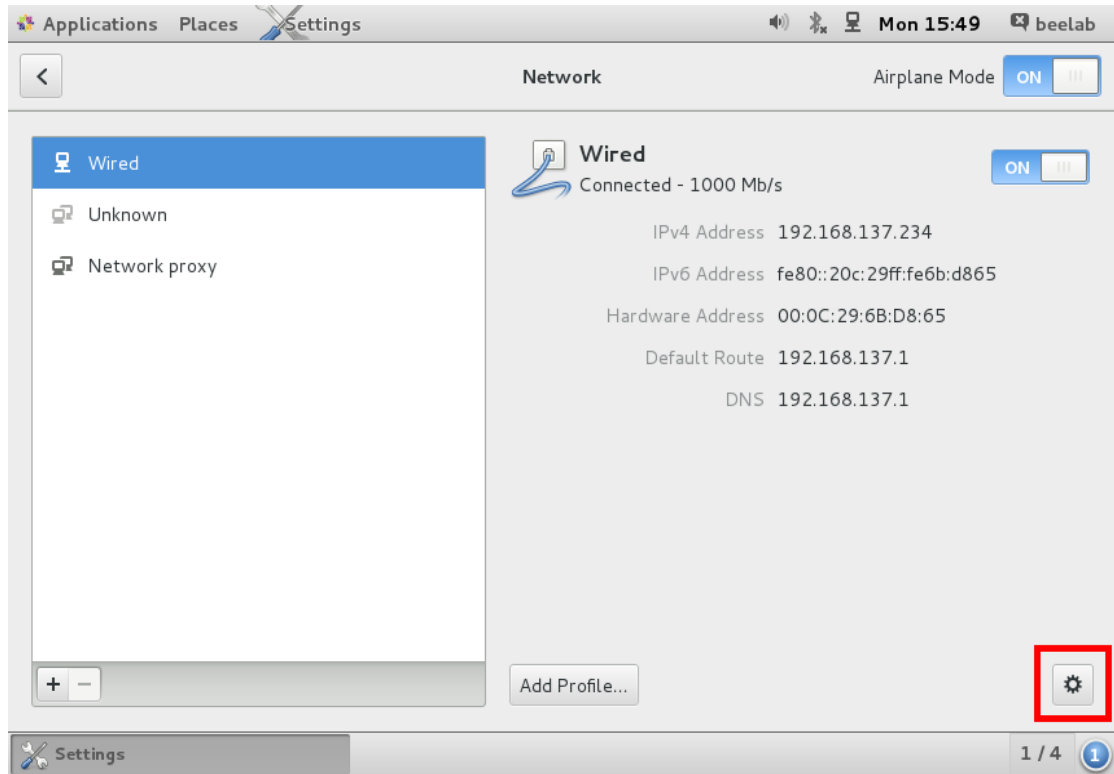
Applications Places Settings Mon 15:49 beelab

Network Airplane Mode ON

Wired
Unknown
Network proxy

Wired
Connected - 1000 Mb/s
ON

IPv4 Address 192.168.137.234
IPv6 Address fe80::20c:29ff:fe6b:d865
Hardware Address 00:0C:29:6B:D8:65
Default Route 192.168.137.1
DNS 192.168.137.1

+ −
Add Profile...

Settings
1 / 4
1